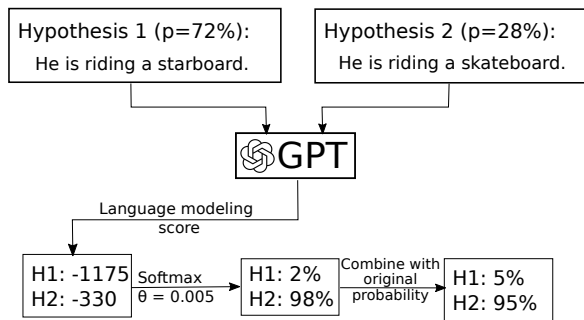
Hypothesis 1 (p=72%):
He is riding a starboard.

Hypothesis 2 (p=28%):
He is riding a skateboard.

GPT

Language modeling score

H1: -1175
H2: -330

Softmax
$\theta = 0.005$

H1: 2%
H2: 98%

Combine with original probability

H1: 5%
H2: 95%